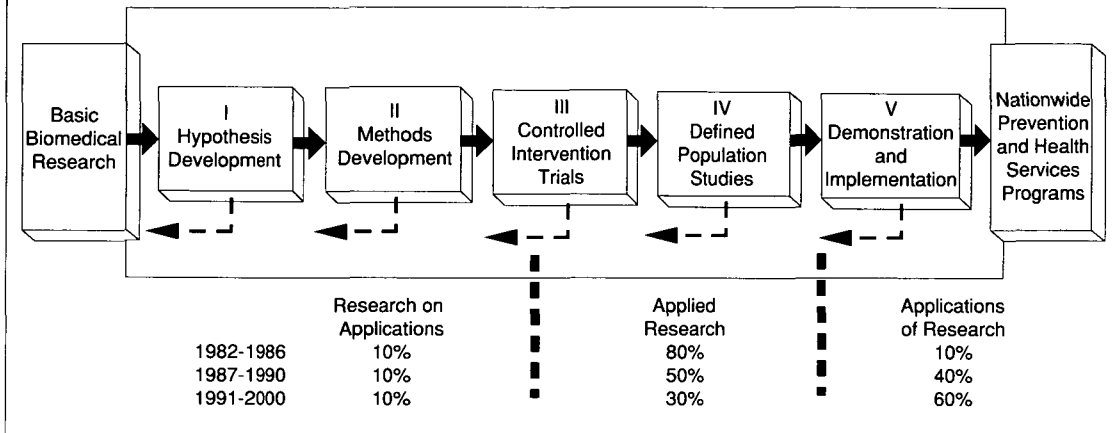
Basic Biomedical Research

I
Hypothesis Development

II
Methods Development

III
Controlled Intervention Trials

IV
Defined Population Studies

V
Demonstration and Implementation

Nationwide Prevention and Health Services Programs

| | Research on Applications | Applied Research | Applications of Research |
|---|---|---|---|
| 1982-1986 | 10% | 80% | 10% |
| 1987-1990 | 10% | 50% | 40% |
| 1991-2000 | 10% | 30% | 60% |